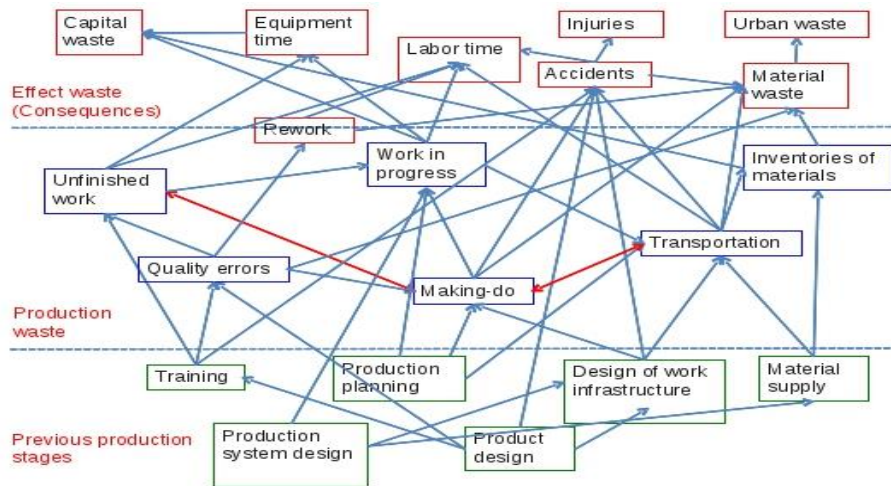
Capital waste

Equipment time

Injuries

Urban waste

Labor time

Accidents

Effect waste (Consequences)

Material waste

Rework

Work in progress

Inventories of materials

Unfinished work

Transportation

Quality errors

Making-do

Production waste

Training

Production planning

Design of work infrastructure

Material supply

Previous production stages

Production system design

Product design